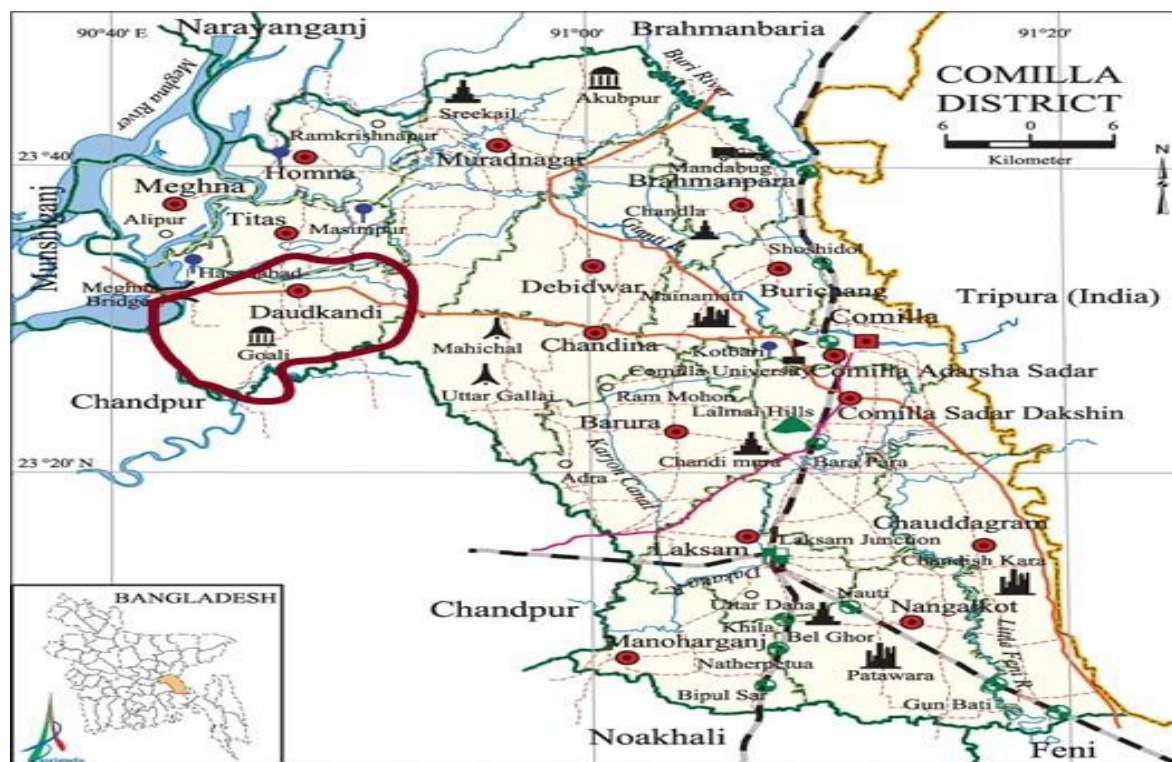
90°40' E
Narayanganj
91°00'
Brahmanbaria
91°20'
COMILLA DISTRICT
6 0 6
Kilometer
N
Meghna River
Buri River
Sreekail
Akubpur
Ramkrishnapur
23°40'
Homna
Muradnagar
Mandabug
Brahmanpara
Meghna
Munshiganj
Alipur
Titas
Masimpur
Chandla
Gumti R.
Shoshidol
Hasnabad
Meghna Bridge
Daudkandi
Debidwar
Burichang
Tripura (India)
Mainamati
Comilla
Goali
Mahichal
Chandina
Kotbari
Comilla University
Comilla Adarsha Sadar
Chandpur
Uttar Gallai
Ram Mohon
Lalmai Hills
Comilla Sadar Dakshin
Barura
Karon Canal
23°20' N
Chandi mura
Bara Para
Adra
Chauddagram
Laksam
Laksam Junction
Chandish Kara
Dakatia R.
BANGLADESH
Chandpur
Uttar Daha
Nauti
Nangalkot
Khila
Bel Ghor
Manoharganj
Natherpetua
Patawara
Little Feni R.
Bipul Sar
Gun Bati
Noakhali
Feni